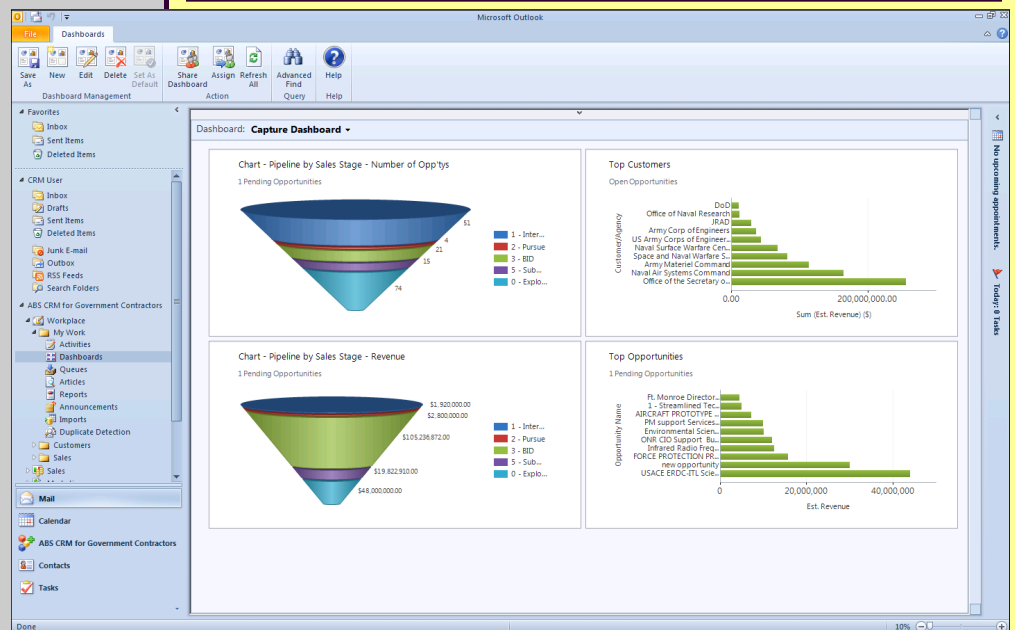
Microsoft Outlook

File Dashboards

Save As New Edit Delete Set As Default
Dashboard Management
Share Dashboard Assign Refresh All
Action
Advanced Find
Query
Help
Help

Favorites
Inbox
Sent Items
Deleted Items

CRM User
Inbox
Drafts
Sent Items
Deleted Items
Junk E-mail
Outbox
RSS Feeds
Search Folders

ABS CRM for Government Contractors
Workplace
My Work
Activities
Dashboards
Queues
Articles
Reports
Announcements
Imports
Duplicate Detection
Customers
Sales
Sales

Mail
Calendar
ABS CRM for Government Contractors
Contacts
Tasks

Dashboard: Capture Dashboard

Chart - Pipeline by Sales Stage - Number of Opp'tys
1 Pending Opportunities
51
4
21
15
74
1 - Inter...
2 - Pursue
3 - BID
5 - Sub...
0 - Explo...

Top Customers
Open Opportunities
Customer/Agency
DoD
Office of Naval Research
JRAD
Army Corp of Engineers
US Army Corps of Engineer...
Naval Surface Warfare Cen...
Space and Naval Warfare S...
Army Materiel Command
Naval Air Systems Command
Office of the Secretary o...
0.00
200,000,000.00
Sum (Est. Revenue) ($)

Chart - Pipeline by Sales Stage - Revenue
1 Pending Opportunities
$1,920,000.00
$2,800,000.00
$105,236,872.00
$19,822,910.00
$48,000,000.00
1 - Inter...
2 - Pursue
3 - BID
5 - Sub...
0 - Explo...

Top Opportunities
1 Pending Opportunities
Opportunity Name
Ft. Monroe Director...
1 - Streamlined Tec...
AIRCRAFT PROTOTYPE ...
PM support Services...
Environmental Scien...
ONR CIO Support Bu...
Infrared Radio Freq...
FORCE PROTECTION PR...
new opportunity
USACE ERDC-ITL Scie...
0
20,000,000
40,000,000
Est. Revenue

No upcoming appointments.
Today: 0 Tasks

Done
10%